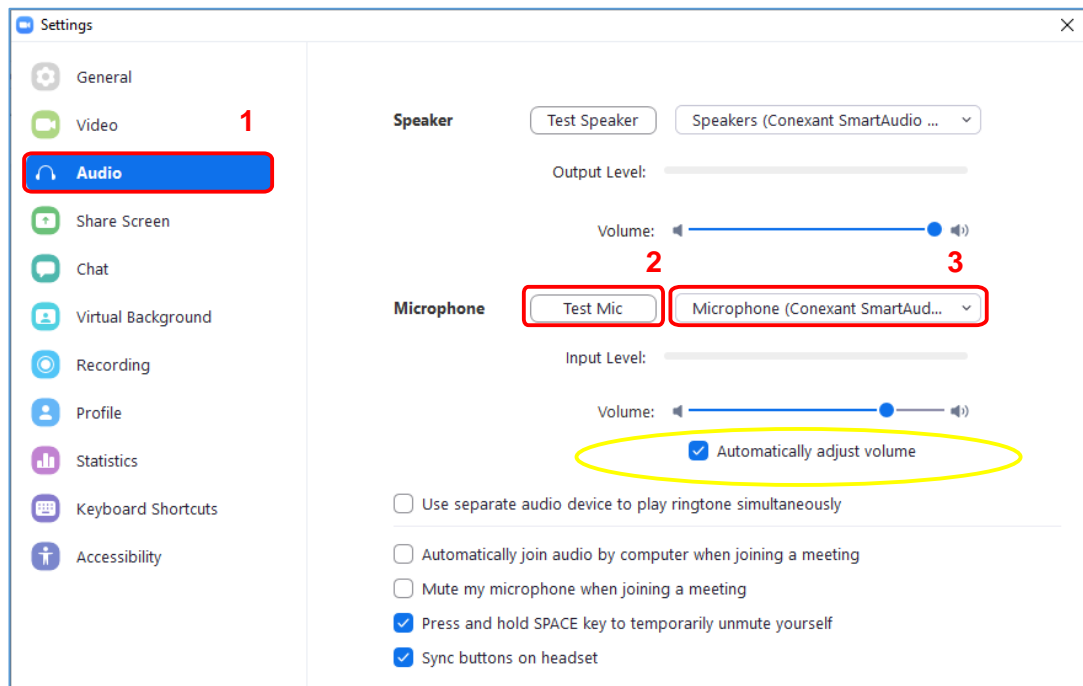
Settings

General
Video
1
Audio
Share Screen
Chat
Virtual Background
Recording
Profile
Statistics
Keyboard Shortcuts
Accessibility

Speaker
Test Speaker
Speakers (Conexant SmartAudio ...
Output Level:
Volume:

2
3
Microphone
Test Mic
Microphone (Conexant SmartAud...
Input Level:
Volume:
Automatically adjust volume

Use separate audio device to play ringtone simultaneously

Automatically join audio by computer when joining a meeting
Mute my microphone when joining a meeting
Press and hold SPACE key to temporarily unmute yourself
Sync buttons on headset